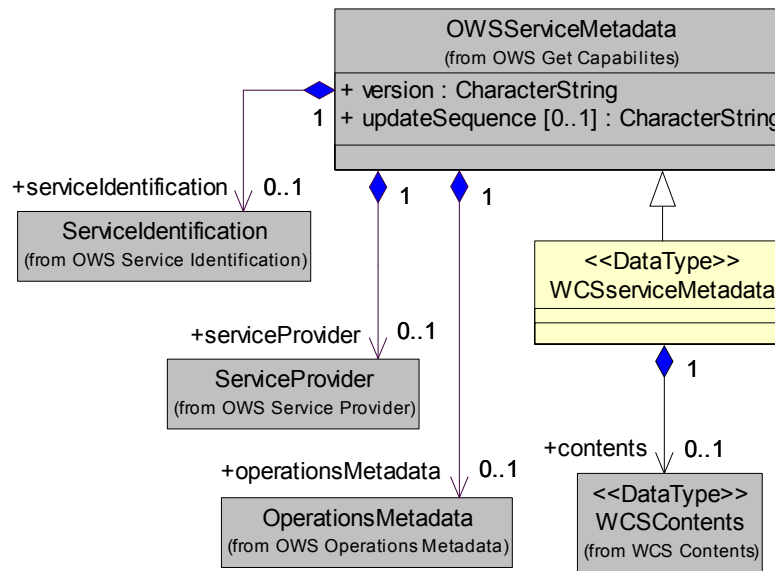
OWSServiceMetadata
(from OWS Get Capabilites)
+ version : CharacterString
+ updateSequence [0..1] : CharacterString

1

+serviceIdentification 0..1
ServiceIdentification
(from OWS Service Identification)

1
1

<<DataType>>
WCSserviceMetadata

+serviceProvider 0..1
ServiceProvider
(from OWS Service Provider)

1

+contents 0..1

+operationsMetadata 0..1
OperationsMetadata
(from OWS Operations Metadata)

<<DataType>>
WCSContents
(from WCS Contents)